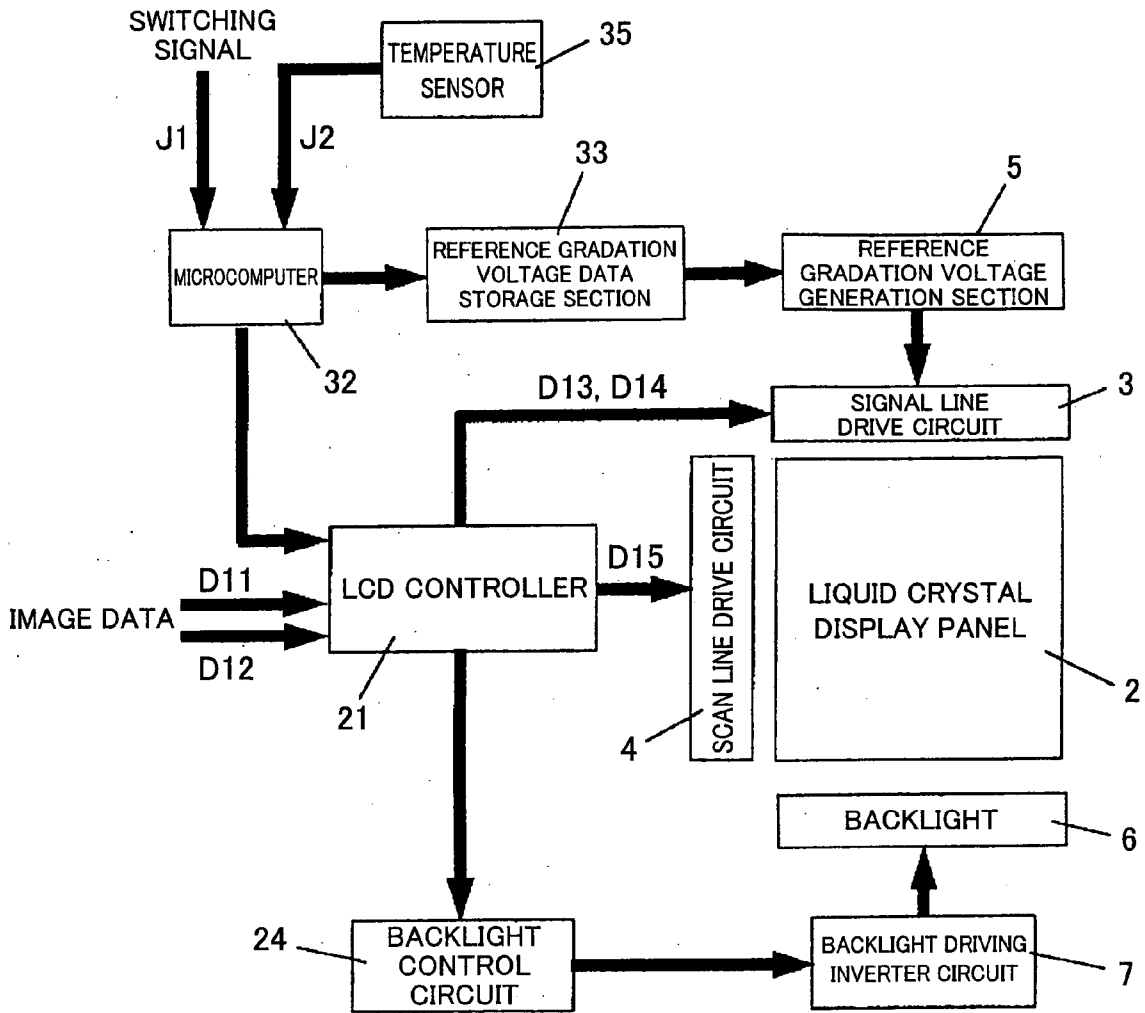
SWITCHING SIGNAL

TEMPERATURE SENSOR

35

J1

J2

33

5

MICROCOMPUTER

REFERENCE GRADATION VOLTAGE DATA STORAGE SECTION

REFERENCE GRADATION VOLTAGE GENERATION SECTION

32

D13, D14

SIGNAL LINE DRIVE CIRCUIT

3

SCAN LINE DRIVE CIRCUIT

D15

D11

LCD CONTROLLER

LIQUID CRYSTAL DISPLAY PANEL

IMAGE DATA

D12

2

21

4

BACKLIGHT

6

24

BACKLIGHT CONTROL CIRCUIT

BACKLIGHT DRIVING INVERTER CIRCUIT

7